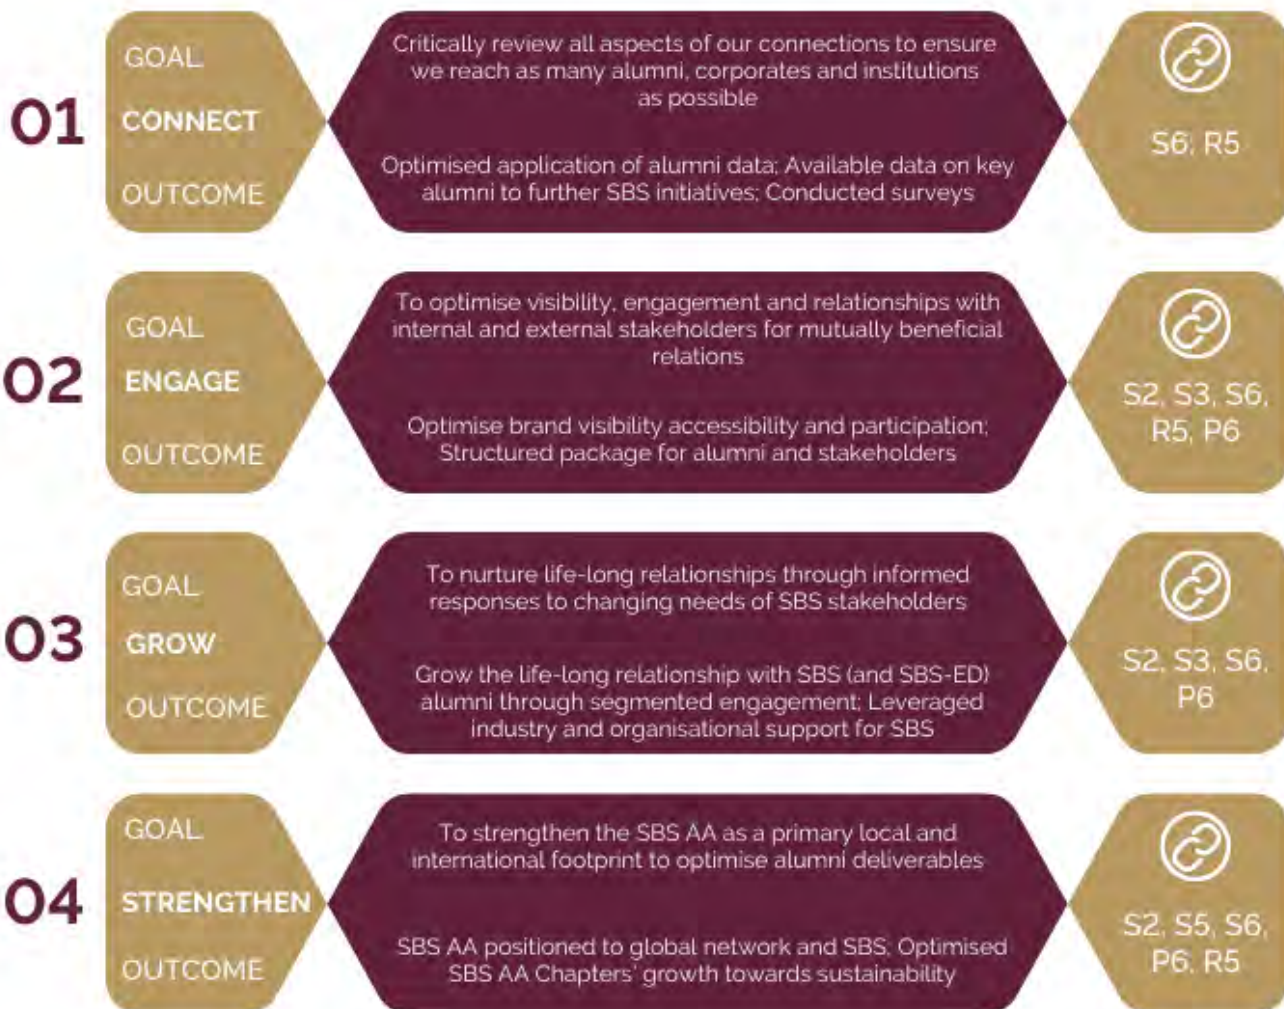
01

GOAL

CONNECT

OUTCOME

Critically review all aspects of our connections to ensure we reach as many alumni, corporates and institutions as possible

Optimised application of alumni data; Available data on key alumni to further SBS initiatives; Conducted surveys

S6; R5

02

GOAL

ENGAGE

OUTCOME

To optimise visibility, engagement and relationships with internal and external stakeholders for mutually beneficial relations

Optimise brand visibility accessibility and participation; Structured package for alumni and stakeholders

S2, S3, S6, R5, P6

03

GOAL

GROW

OUTCOME

To nurture life-long relationships through informed responses to changing needs of SBS stakeholders

Grow the life-long relationship with SBS (and SBS-ED) alumni through segmented engagement; Leveraged industry and organisational support for SBS

S2, S3, S6, P6

04

GOAL

STRENGTHEN

OUTCOME

To strengthen the SBS AA as a primary local and international footprint to optimise alumni deliverables

SBS AA positioned to global network and SBS; Optimised SBS AA Chapters' growth towards sustainability

S2, S5, S6, P6, R5